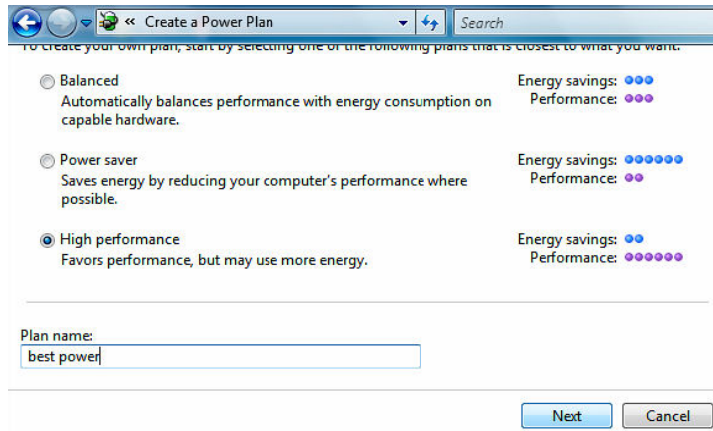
« Create a Power Plan

Search

To create your own plan, start by selecting one of the following plans that is closest to what you want.

Balanced
Automatically balances performance with energy consumption on capable hardware.

Energy savings:
Performance:

Power saver
Saves energy by reducing your computer's performance where possible.

Energy savings:
Performance:

High performance
Favors performance, but may use more energy.

Energy savings:
Performance:

Plan name:
best power

Next
Cancel